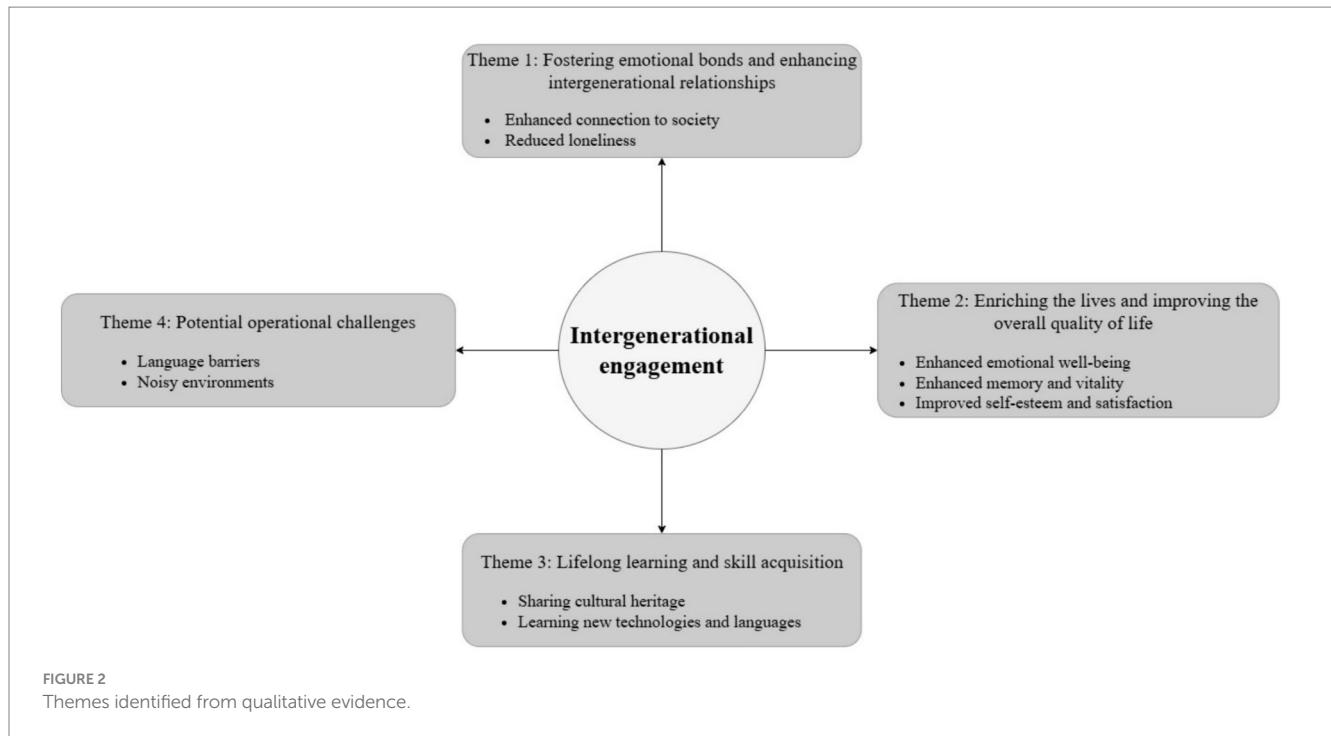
Theme 1: Fostering emotional bonds and enhancing intergenerational relationships

• Enhanced connection to society
• Reduced loneliness

Theme 4: Potential operational challenges

• Language barriers
• Noisy environments

Intergenerational engagement

Theme 2: Enriching the lives and improving the overall quality of life

• Enhanced emotional well-being
• Enhanced memory and vitality
• Improved self-esteem and satisfaction

Theme 3: Lifelong learning and skill acquisition

• Sharing cultural heritage
• Learning new technologies and languages

FIGURE 2
Themes identified from qualitative evidence.